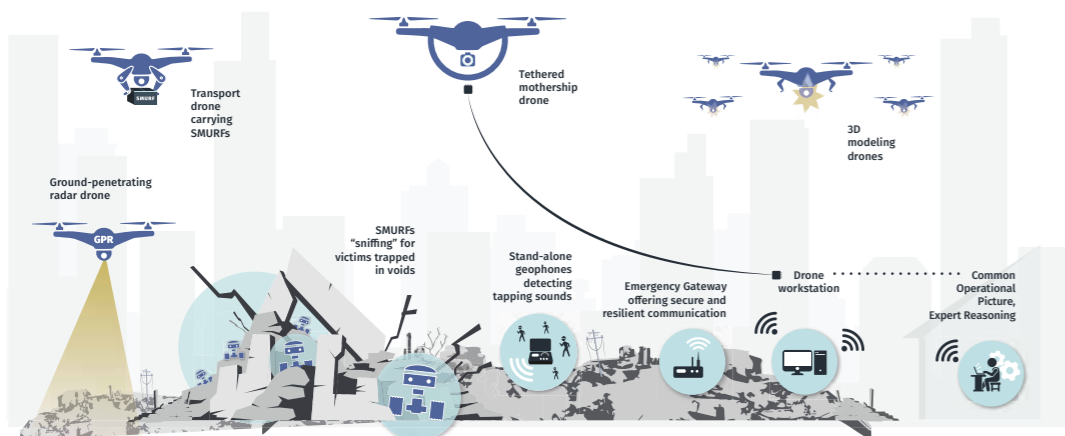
Transport drone carrying SMURFs

SMURF

Tethered mothership drone

3D modeling drones

Ground-penetrating radar drone

GPR

SMURFs "sniffing" for victims trapped in voids

Stand-alone geophones detecting tapping sounds

Emergency Gateway offering secure and resilient communication

Drone workstation

Common Operational Picture, Expert Reasoning